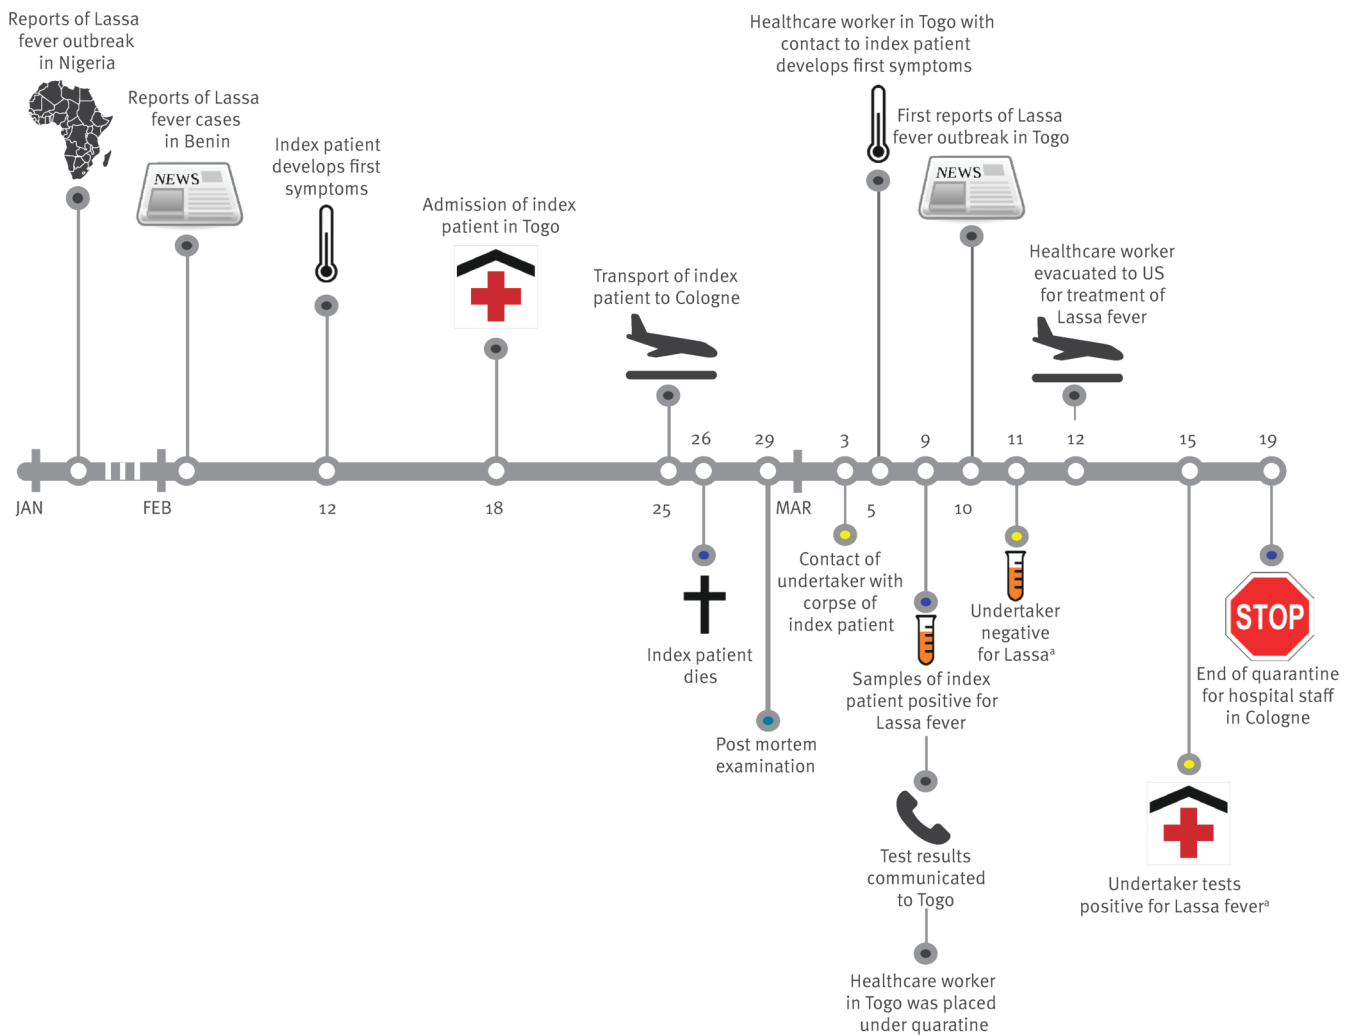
Reports of Lassa fever outbreak in Nigeria

Reports of Lassa fever cases in Benin

NEWS

Index patient develops first symptoms

Admission of index patient in Togo

Transport of index patient to Cologne

Healthcare worker in Togo with contact to index patient develops first symptoms

First reports of Lassa fever outbreak in Togo

NEWS

Healthcare worker evacuated to US for treatment of Lassa fever

JAN

FEB

12

18

25

26

29

MAR

3

5

9

10

11

12

15

19

Index patient dies

Post mortem examination

Contact of undertaker with corpse of index patient

Samples of index patient positive for Lassa fever

Test results communicated to Togo

Healthcare worker in Togo was placed under quaratine

Undertaker negative for Lassa$^{a}$

STOP

End of quarantine for hospital staff in Cologne

Undertaker tests positive for Lassa fever$^{a}$